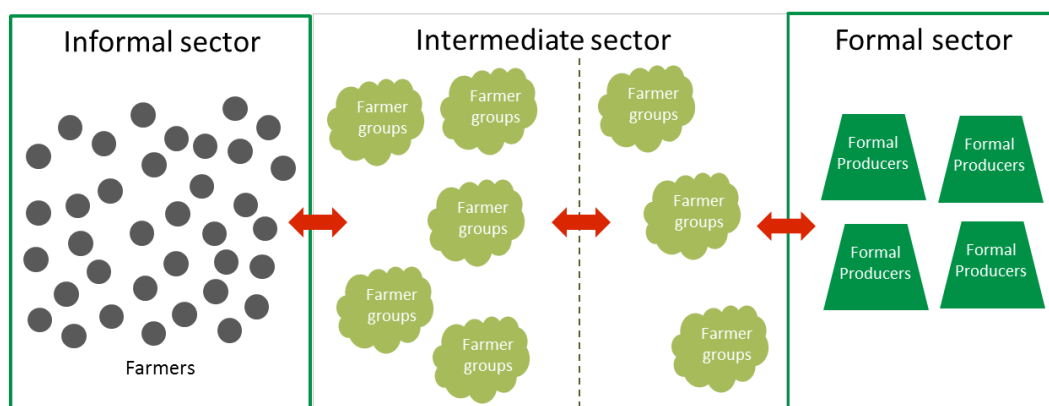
Informal sector

Farmers

Intermediate sector

Farmer groups

Farmer groups

Farmer groups

Farmer groups

Farmer groups

Farmer groups

Farmer groups

Farmer groups

Formal sector

Formal Producers

Formal Producers

Formal Producers

Formal Producers